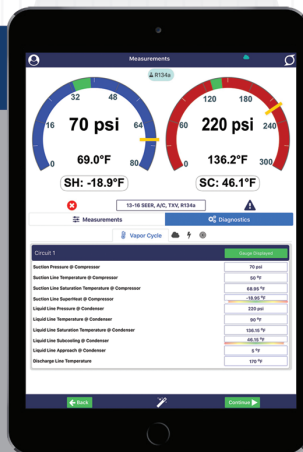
Measurements

R134a

32
48
16
64
0
80

70 psi

69.0°F

SH: -18.9°F

120
180
60
240
0
300

220 psi

136.2°F

SC: 46.1°F

13-16 SEER, A/C, TXV, R134a

Measurements

Diagnostics

Vapor Cycle

Circuit 1

Gauge Displayed

| | |
|---|---|
| Suction Pressure @ Compressor | 70 psi |
| Suction Line Temperature @ Compressor | 50 °F |
| Suction Line Saturation Temperature @ Compressor | 68.95 °F |
| Suction Line SuperHeat @ Compressor | -18.95 °F |
| Liquid Line Pressure @ Condenser | 220 psi |
| Liquid Line Temperature @ Condenser | 90 °F |
| Liquid Line Saturation Temperature @ Condenser | 136.15 °F |
| Liquid Line Subcooling @ Condenser | 46.15 °F |
| Liquid Line Approach @ Condenser | 5 °F |
| Discharge Line Temperature | 170 °F |

Back

Continue